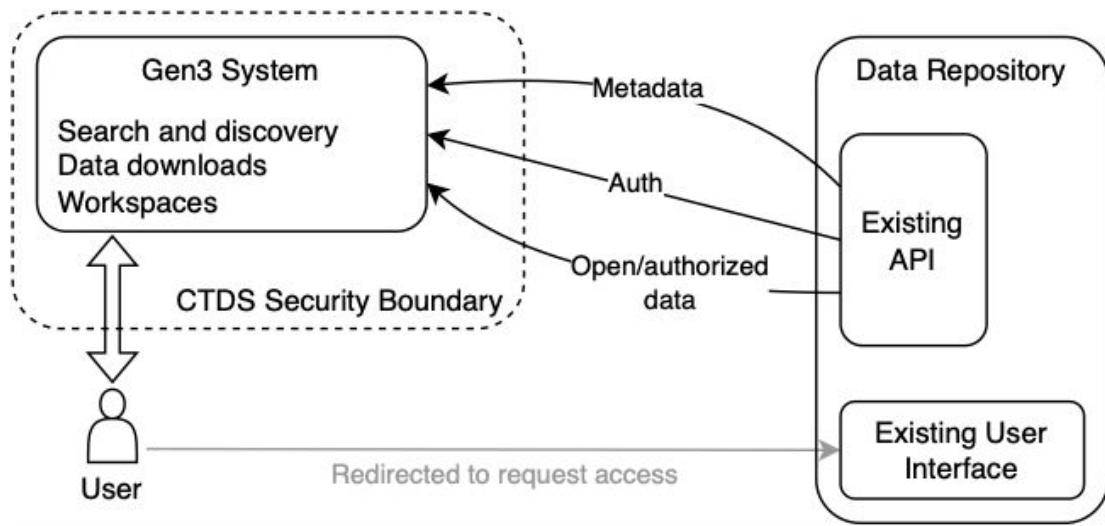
Gen3 System

Search and discovery
Data downloads
Workspaces

CTDS Security Boundary

Metadata

Auth

Open/authorized data

Data Repository

Existing API

Existing User Interface

User

Redirected to request access